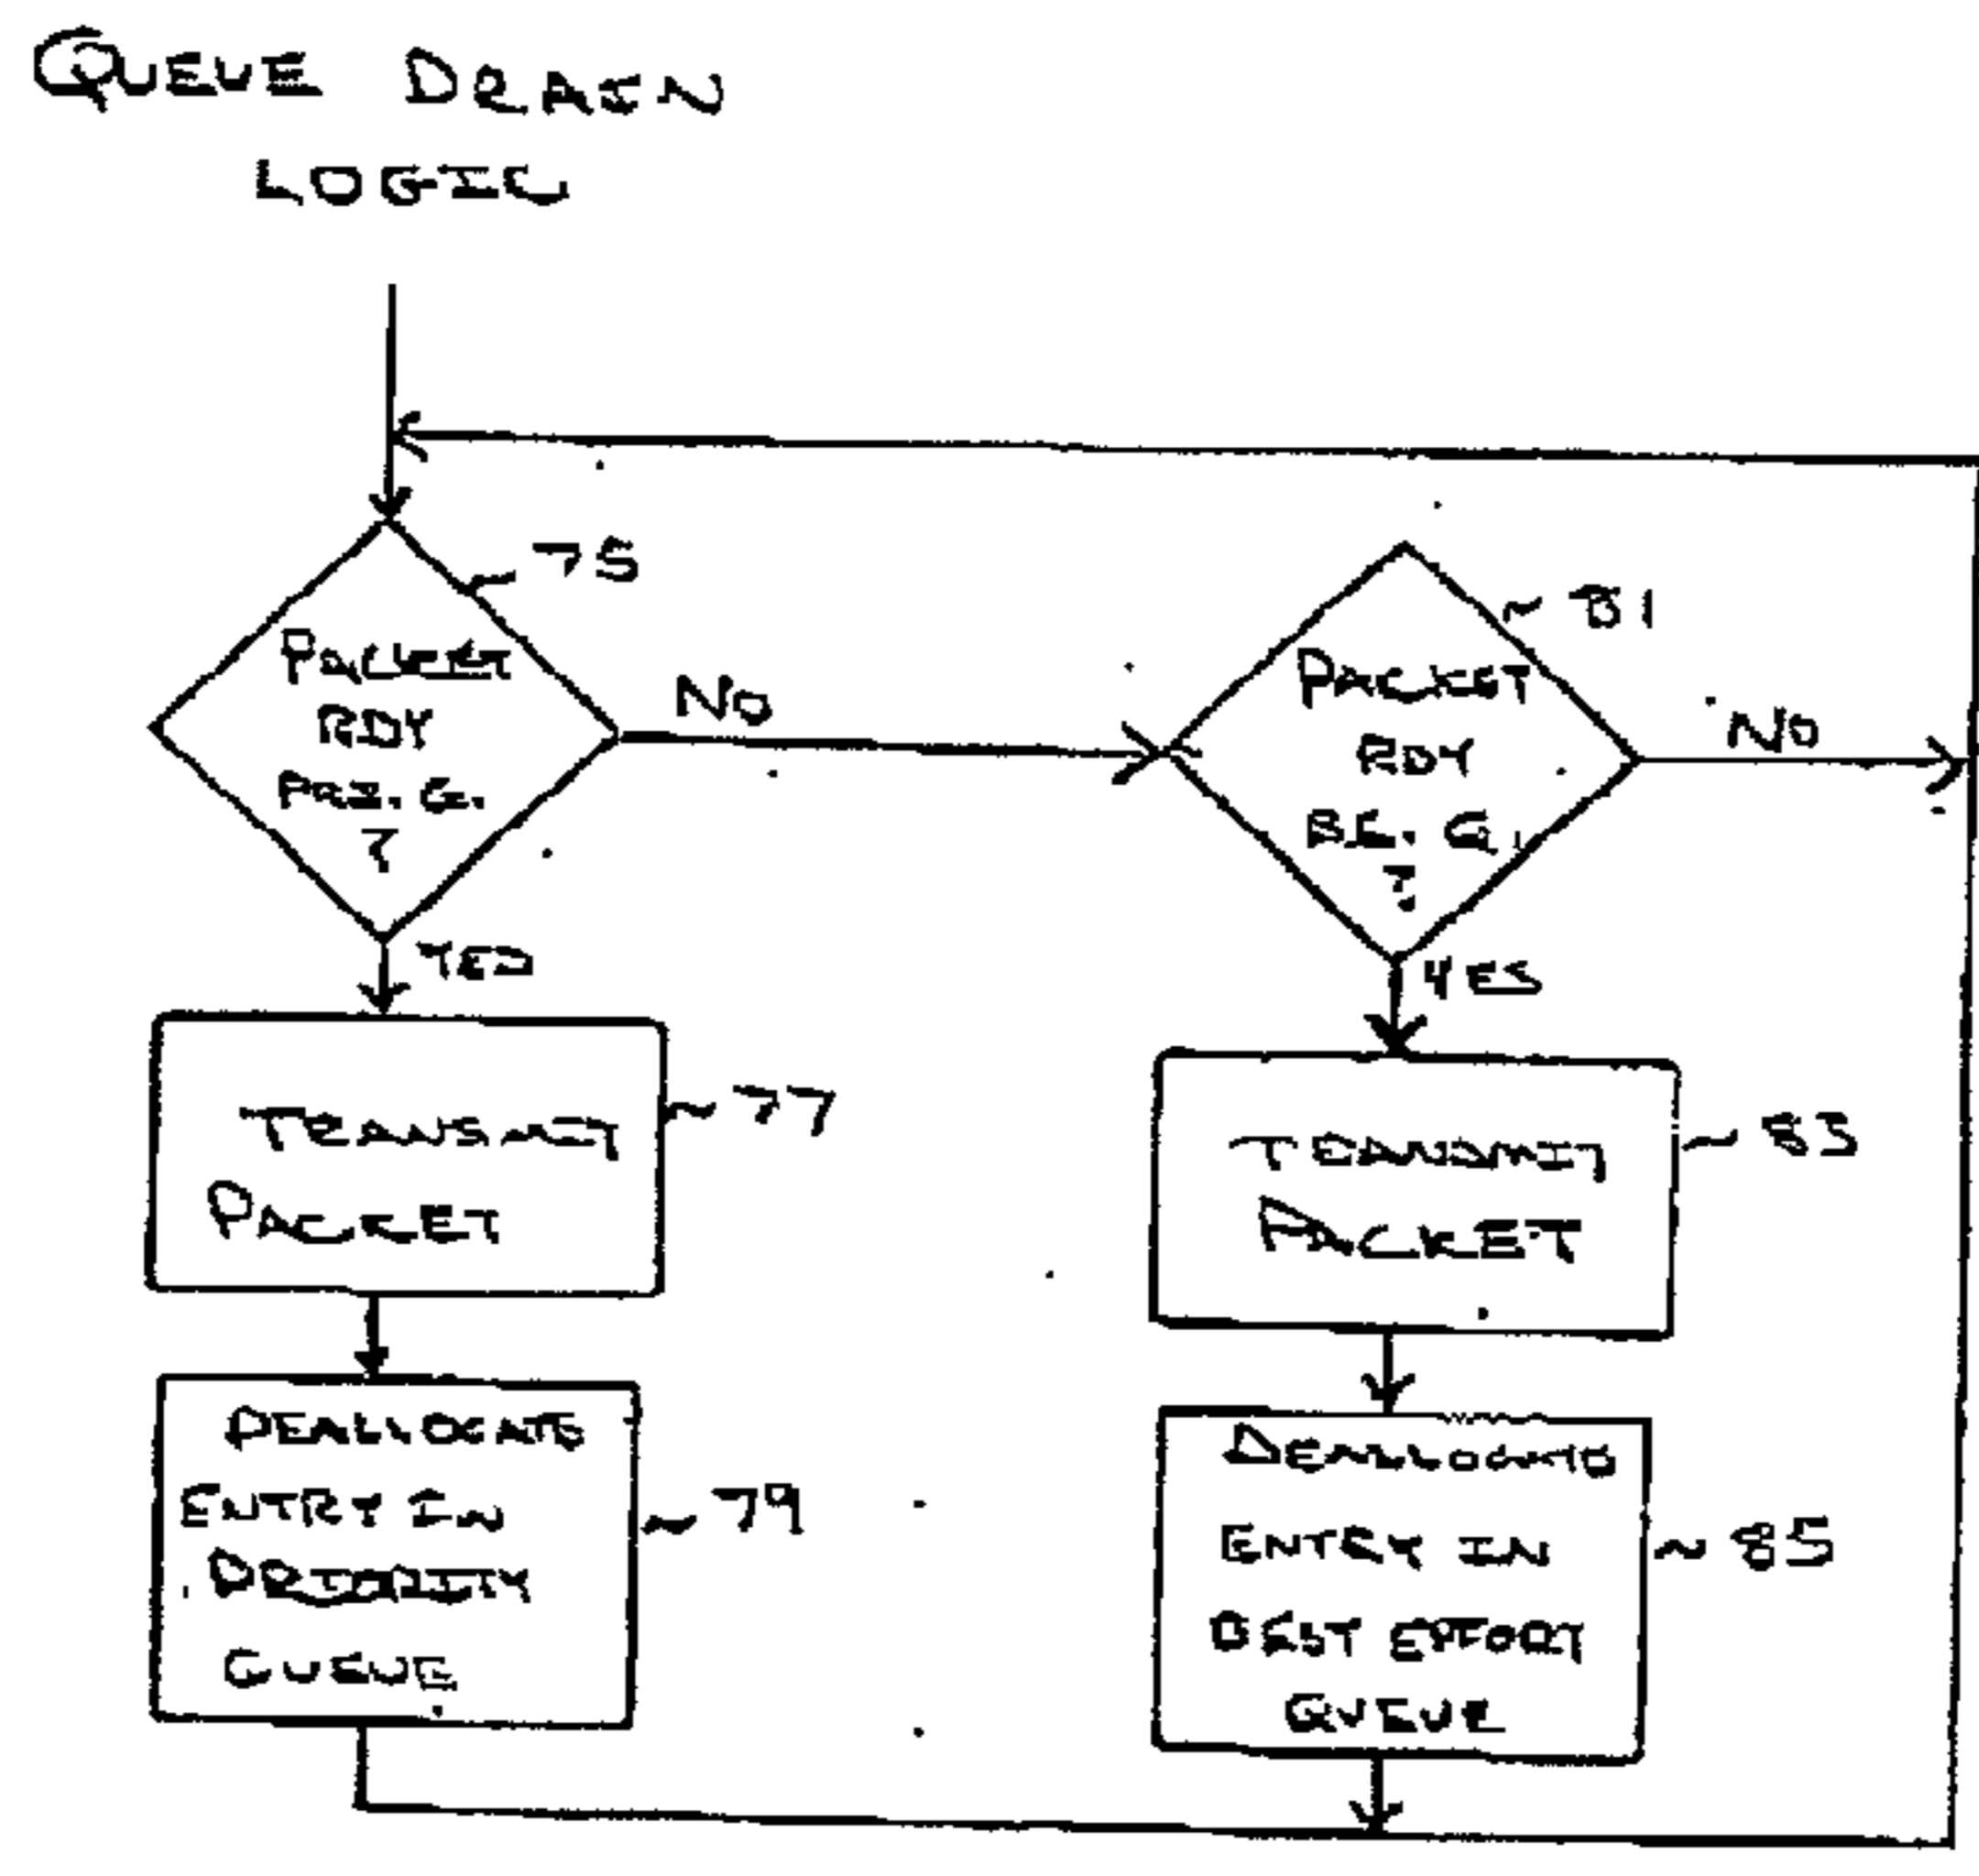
QUEUE DRAIN LOGIC

75
PACKET RDY PRI. Q. ?

NO

81
PACKET RDY BE. Q. ?

NO

YES

YES

TRANSMIT PACKET
77

TRANSMIT PACKET
83

DEALLOCATE ENTRY IN PRIORITY QUEUE
79

DEALLOCATE ENTRY IN BEST EFFORT QUEUE
85